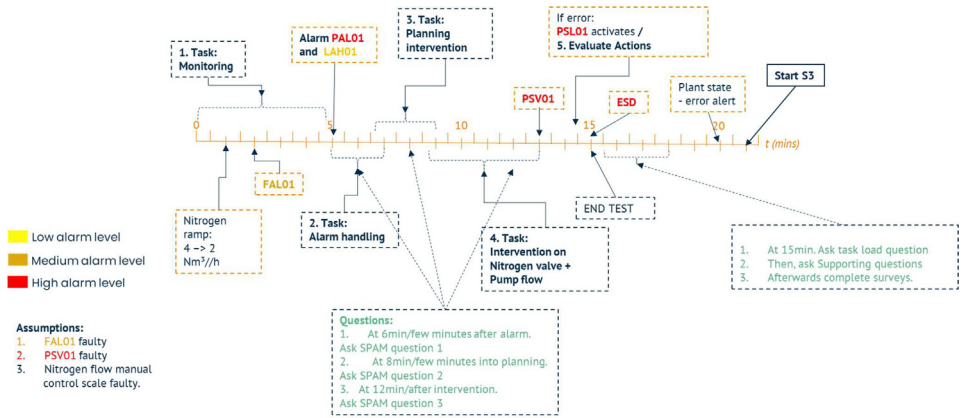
1. Task: Monitoring

Alarm PAL01 and LAH01

3. Task: Planning intervention

If error: PSL01 activates / 5. Evaluate Actions

PSV01

ESD

Plant state - error alert

Start S3

0 5 10 15 20 t (mins)

FAL01

Nitrogen ramp: 4 -> 2 $Nm^3//h$

2. Task: Alarm handling

4. Task: Intervention on Nitrogen valve + Pump flow

END TEST

1. At 15min. Ask task load question
2. Then, ask Supporting questions
3. Afterwards complete surveys.

Low alarm level

Medium alarm level

High alarm level

Assumptions:
1. FAL01 faulty
2. PSV01 faulty
3. Nitrogen flow manual control scale faulty.

Questions:
1. At 6min/few minutes after alarm. Ask SPAM question 1
2. At 8min/few minutes into planning. Ask SPAM question 2
3. At 12min/after intervention. Ask SPAM question 3